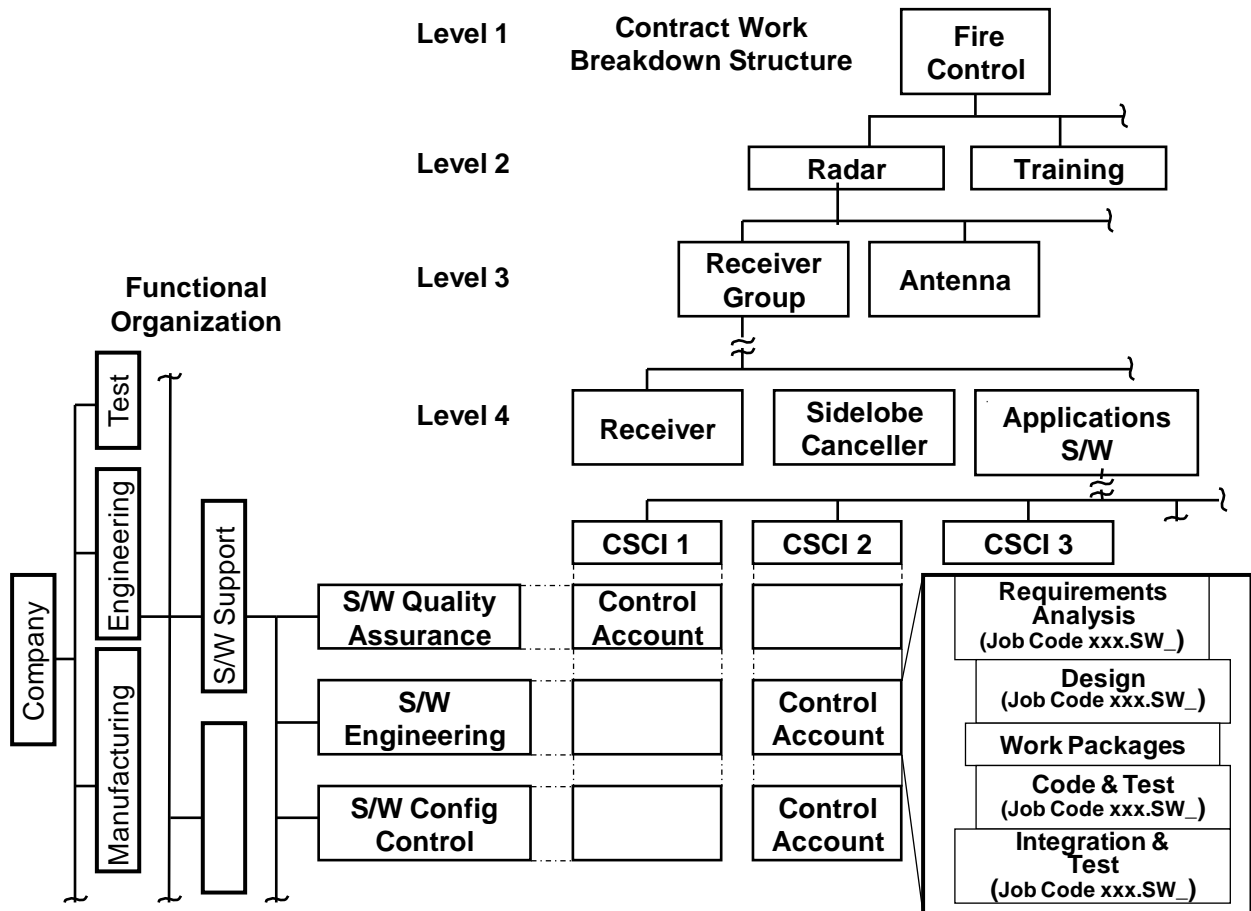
Level 1

Contract Work Breakdown Structure

Fire Control

Level 2

Radar

Training

Level 3

Receiver Group

Antenna

Level 4

Receiver

Sidelobe Canceller

Applications S/W

Functional Organization

Company

Test

Engineering

Manufacturing

S/W Support

CSCI 1

CSCI 2

CSCI 3

S/W Quality Assurance

Control Account

S/W Engineering

Control Account

S/W Config Control

Control Account

Requirements Analysis (Job Code xxx.SW_)

Design (Job Code xxx.SW_)

Work Packages

Code & Test (Job Code xxx.SW_)

Integration & Test (Job Code xxx.SW_)